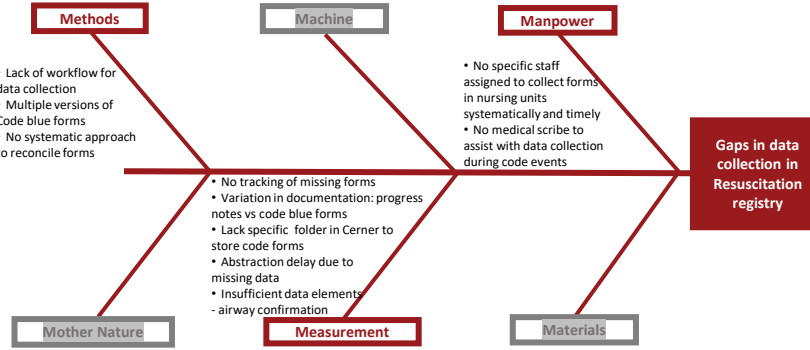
Methods

Machine

Manpower

• Lack of workflow for data collection
• Multiple versions of Code blue forms
• No systematic approach to reconcile forms

• No specific staff assigned to collect forms in nursing units systematically and timely
• No medical scribe to assist with data collection during code events

Gaps in data collection in Resuscitation registry

• No tracking of missing forms
• Variation in documentation: progress notes vs code blue forms
• Lack specific folder in Cerner to store code forms
• Abstraction delay due to missing data
• Insufficient data elements - airway confirmation

Mother Nature

Measurement

Materials